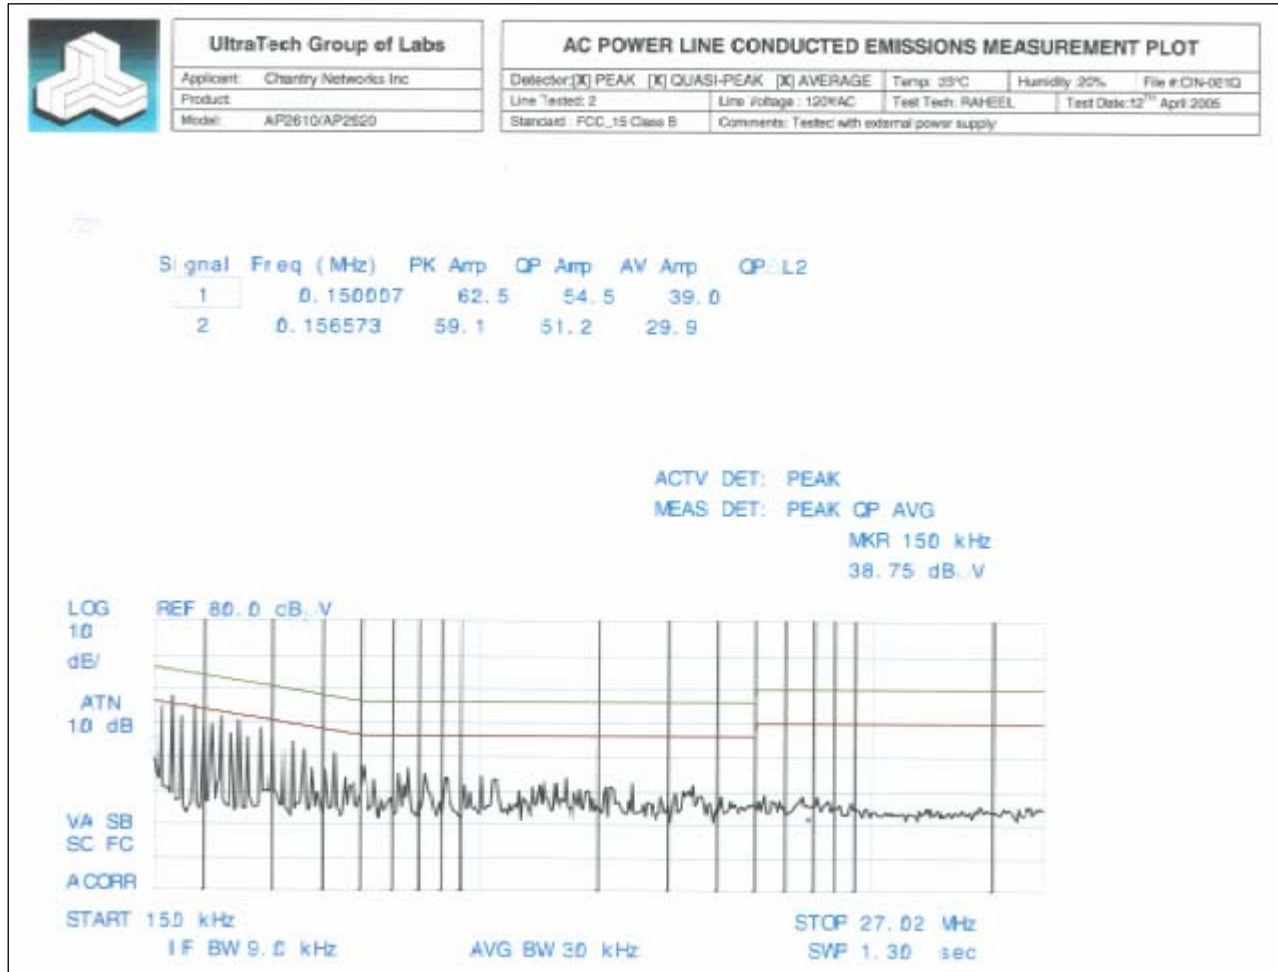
UltraTech Group of Labs

| Applicant: | Chantry Networks Inc |
|---|---|
| Product: | |
| Model: | AP2610/AP2620 |

AC POWER LINE CONDUCTED EMISSIONS MEASUREMENT PLOT

| Detector:[X] PEAK [X] QUASI-PEAK [X] AVERAGE | | Temp: 23°C | Humidity: 20% | File #: CIN-021Q |
|---|---|---|---|---|
| Line Tested: 2 | Line Voltage : 120VAC | Test Tech: RAHEEL | Test Date: 12$^{th}$ April 2005 | |
| Standard : FCC_15 Class B | Comments: Tested with external power supply | | | |

Signal Freq (MHz) PK Amp QP Amp AV Amp QP L2
1 0.150007 62.5 54.5 39.0
2 0.156573 59.1 51.2 29.9

ACTV DET: PEAK
MEAS DET: PEAK QP AVG
MKR 150 kHz
38.75 dB V

LOG
10
dB/
REF 80.0 dB V

ATN
10 dB

VA SB
SC FC

A CORR

START 150 kHz
IF BW 9.0 kHz
AVG BW 30 kHz
STOP 27.02 MHz
SWP 1.30 sec